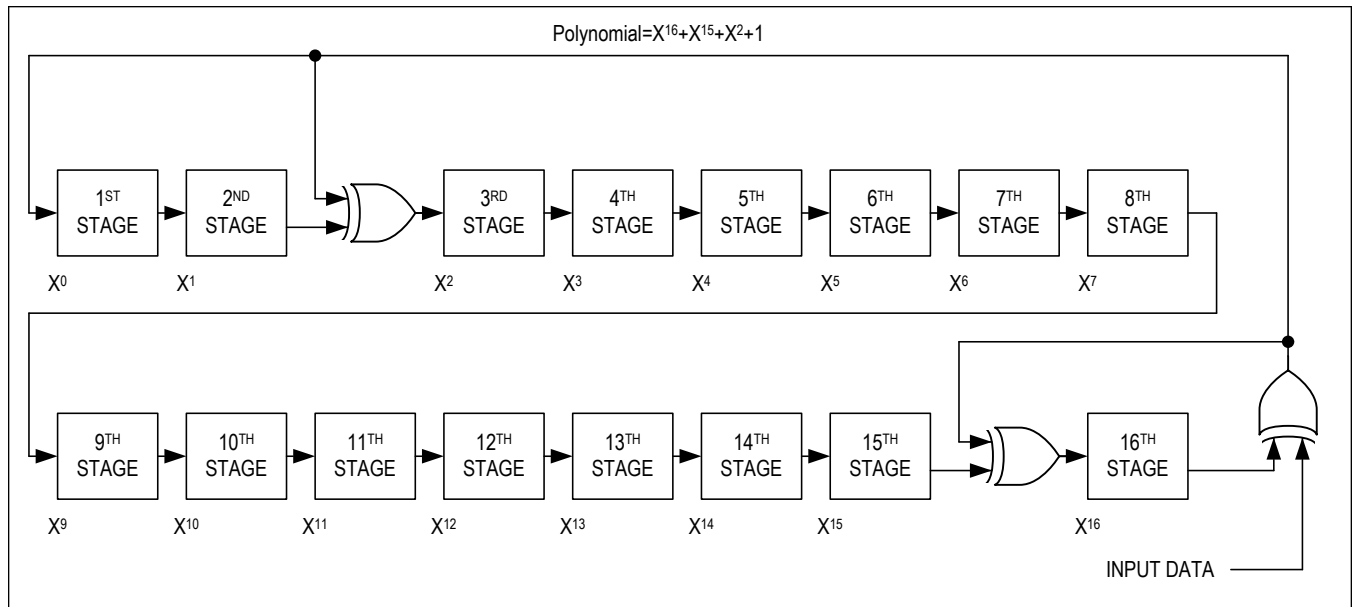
Polynomial=$X^{16}+X^{15}+X^2+1$

$1^{ST}$ STAGE
$2^{ND}$ STAGE
$3^{RD}$ STAGE
$4^{TH}$ STAGE
$5^{TH}$ STAGE
$6^{TH}$ STAGE
$7^{TH}$ STAGE
$8^{TH}$ STAGE

$X^0$ $X^1$ $X^2$ $X^3$ $X^4$ $X^5$ $X^6$ $X^7$

$9^{TH}$ STAGE
$10^{TH}$ STAGE
$11^{TH}$ STAGE
$12^{TH}$ STAGE
$13^{TH}$ STAGE
$14^{TH}$ STAGE
$15^{TH}$ STAGE
$16^{TH}$ STAGE

$X^9$ $X^{10}$ $X^{11}$ $X^{12}$ $X^{13}$ $X^{14}$ $X^{15}$ $X^{16}$

INPUT DATA